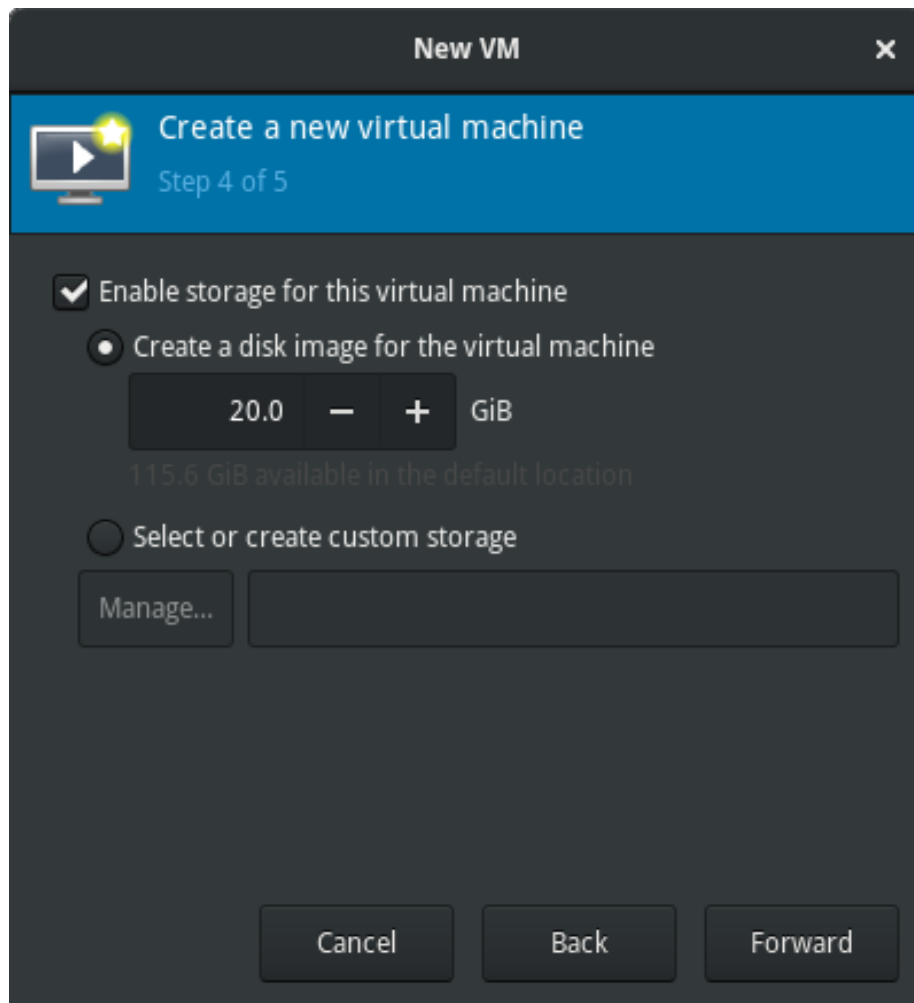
New VM

×

Create a new virtual machine

Step 4 of 5

Enable storage for this virtual machine

Create a disk image for the virtual machine

20.0 − + GiB

115.6 GiB available in the default location

Select or create custom storage

Manage...

Cancel

Back

Forward